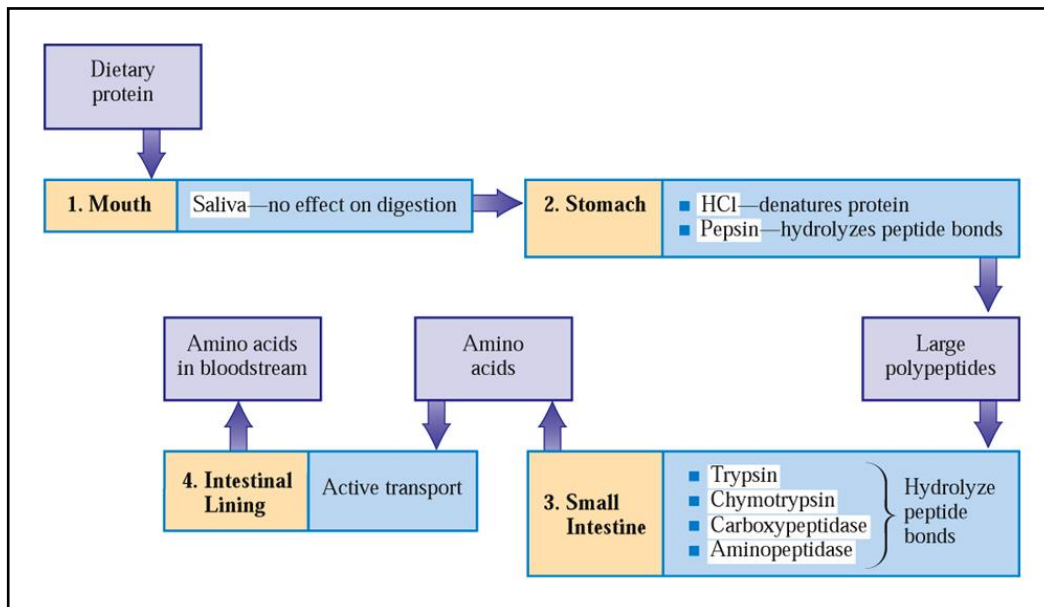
Dietary protein

1. Mouth
Saliva—no effect on digestion

2. Stomach
HCl—denatures protein
Pepsin—hydrolyzes peptide bonds

Large polypeptides

3. Small Intestine
Trypsin
Chymotrypsin
Carboxypeptidase
Aminopeptidase
Hydrolyze peptide bonds

Amino acids

4. Intestinal Lining
Active transport

Amino acids in bloodstream